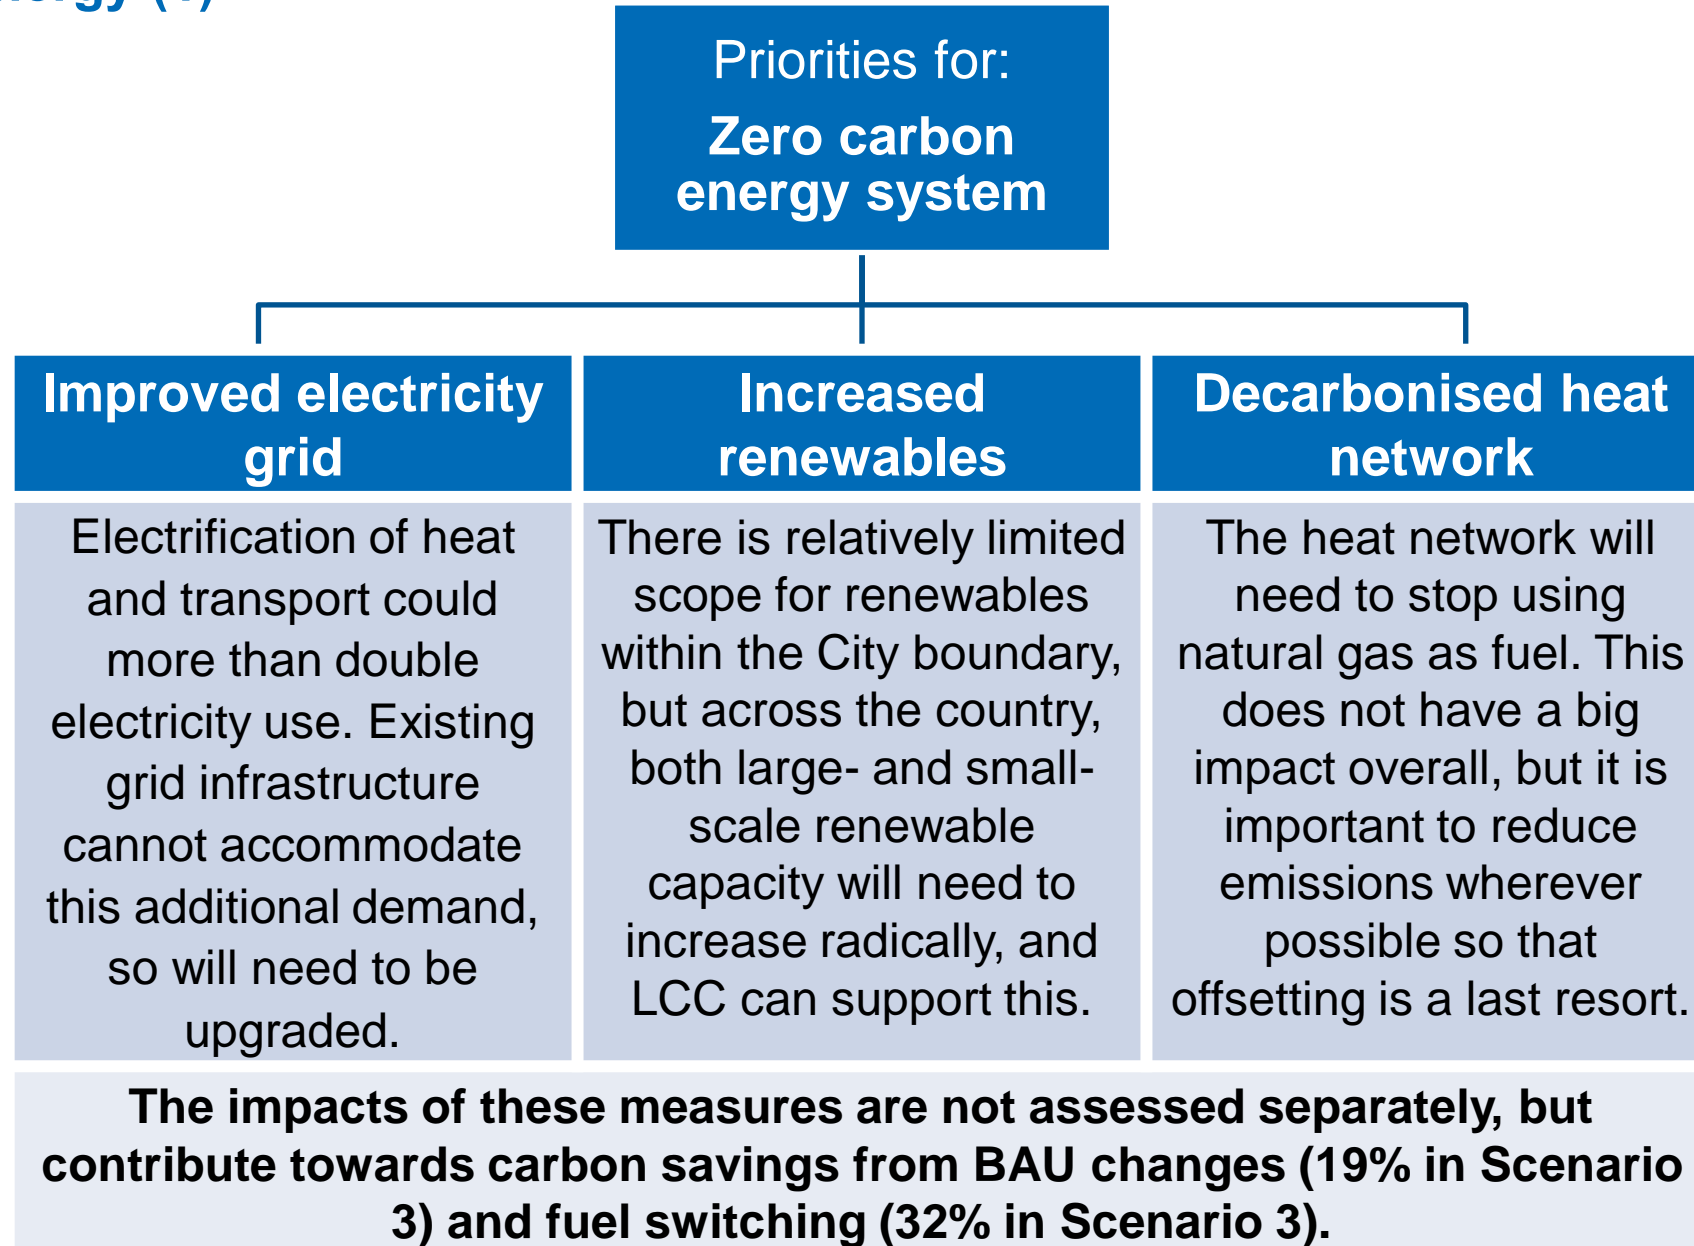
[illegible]

Priorities for:

Zero carbon energy system

Improved electricity grid

Electrification of heat and transport could more than double electricity use. Existing grid infrastructure cannot accommodate this additional demand, so will need to be upgraded.

Increased renewables

There is relatively limited scope for renewables within the City boundary, but across the country, both large- and small-scale renewable capacity will need to increase radically, and LCC can support this.

Decarbonised heat network

The heat network will need to stop using natural gas as fuel. This does not have a big impact overall, but it is important to reduce emissions wherever possible so that offsetting is a last resort.

The impacts of these measures are not assessed separately, but contribute towards carbon savings from BAU changes (19% in Scenario 3) and fuel switching (32% in Scenario 3).